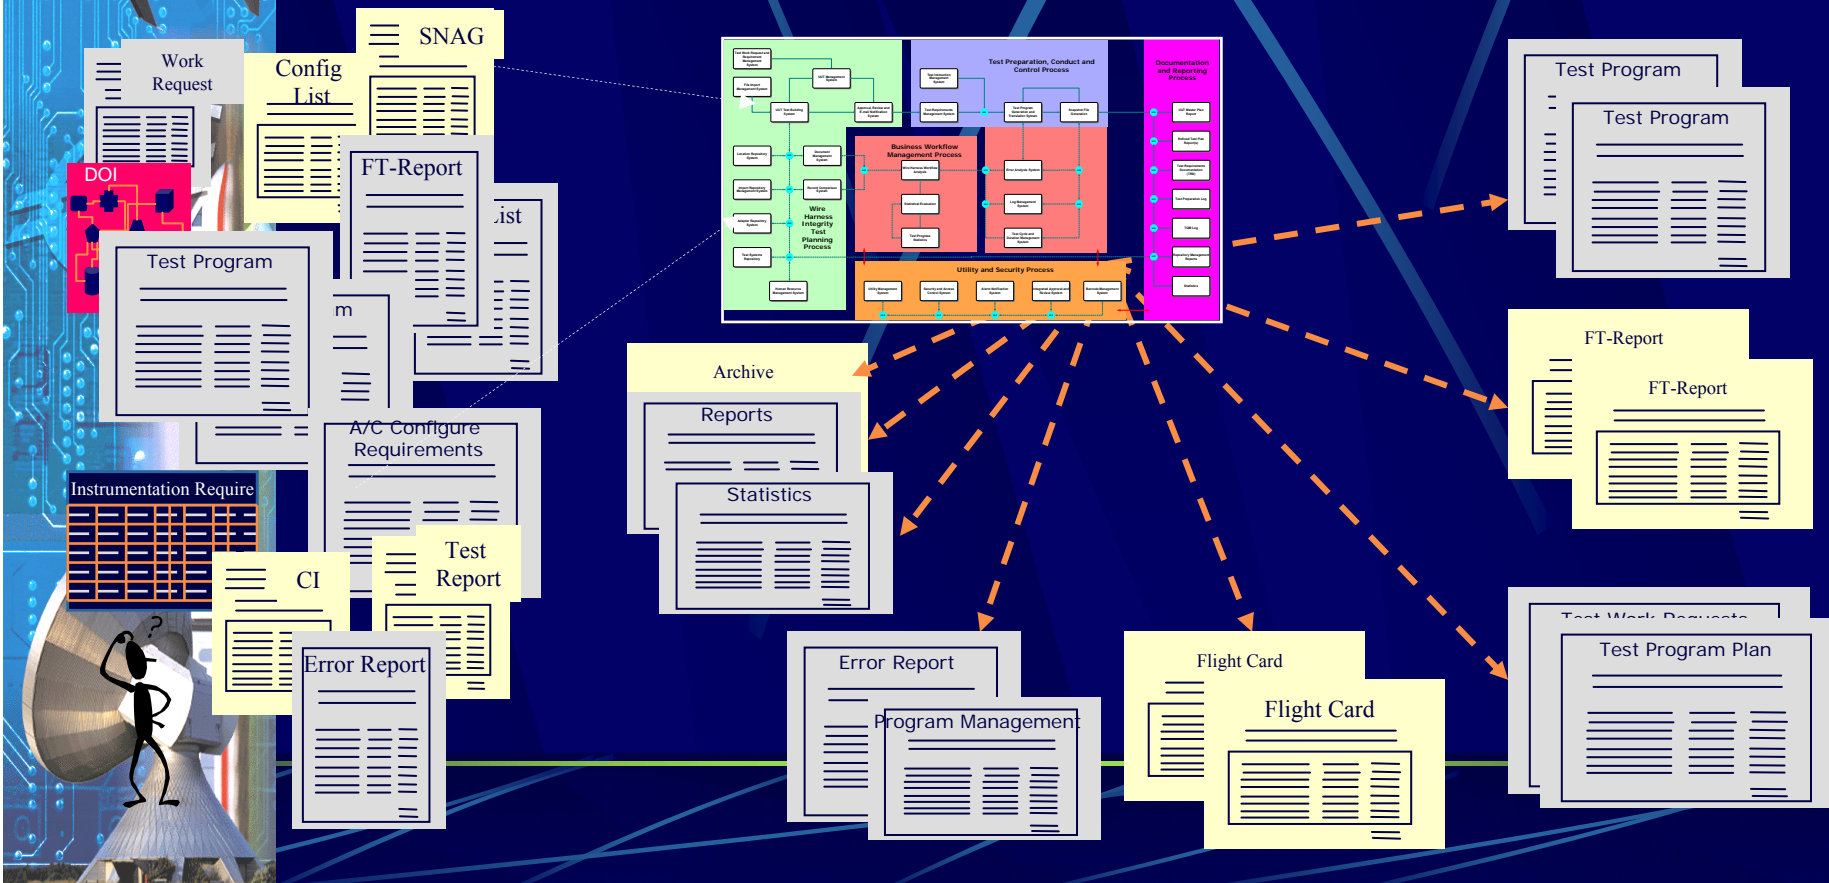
Work Request

Config List

SNAG

DOI

FT-Report

List

Test Program

m

A/C Configure Requirements

Instrumentation Require

CI

Test Report

Error Report

Test Preparation, Conduct and Control Process

Documentation and Reporting Process

Business Workflow Management Process

Wire Harness Integrity Test Planning Process

Utility and Security Process

Archive

Reports

Statistics

Error Report

Program Management

Flight Card

Flight Card

Test Program

Test Program

FT-Report

FT-Report

Test Work Requests

Test Program Plan